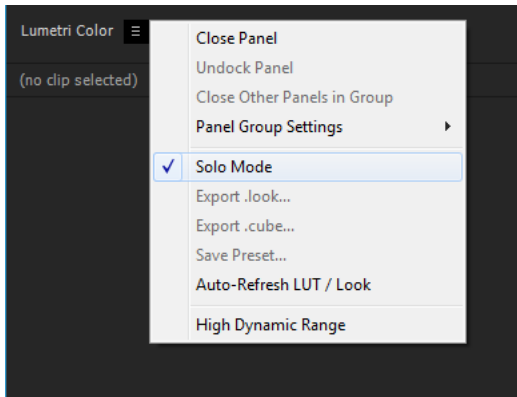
Lumetri Color

(no clip selected)

Close Panel
Undock Panel
Close Other Panels in Group
Panel Group Settings
✓ Solo Mode
Export .look...
Export .cube...
Save Preset...
Auto-Refresh LUT / Look
High Dynamic Range